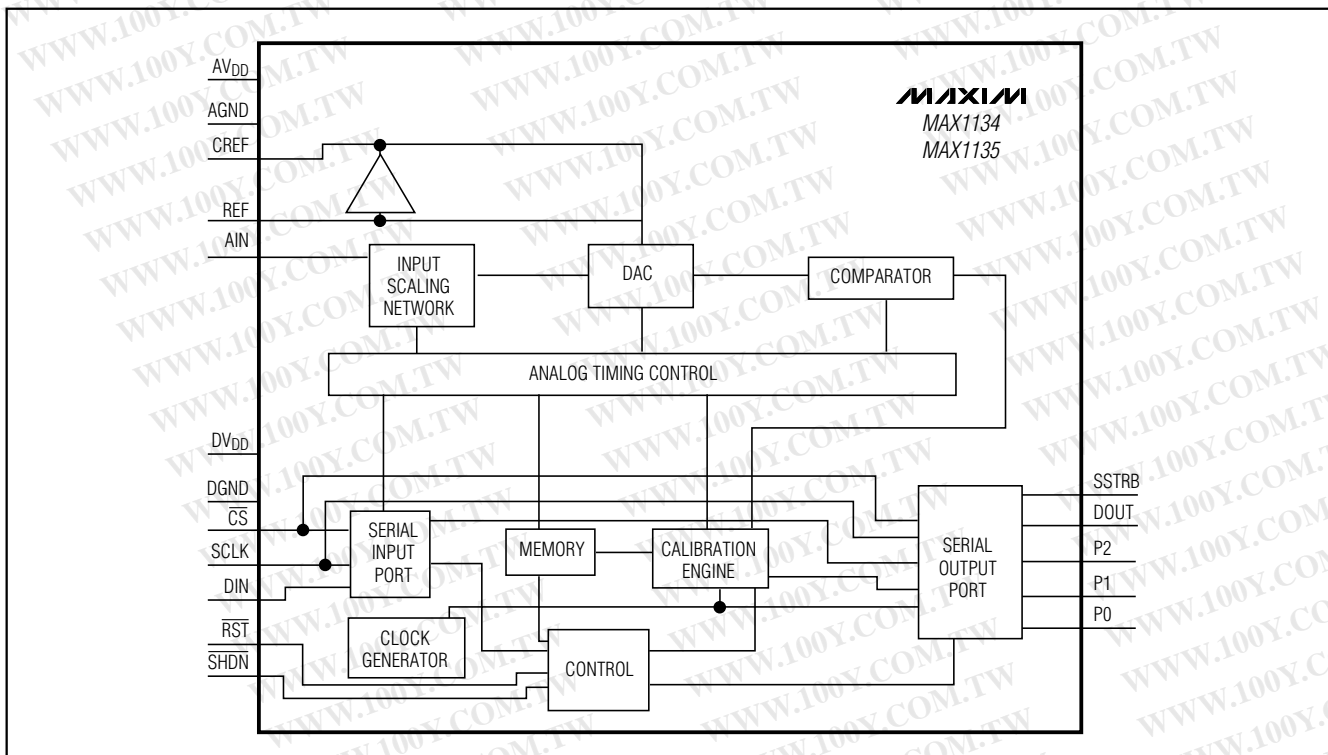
MAXIM
MAX1134
MAX1135

$AV_{DD}$
AGND
CREF
REF
AIN
INPUT SCALING NETWORK
DAC
COMPARATOR
ANALOG TIMING CONTROL
$DV_{DD}$
DGND
$\overline{CS}$
SCLK
DIN
$\overline{RST}$
$\overline{SHDN}$
SERIAL INPUT PORT
MEMORY
CALIBRATION ENGINE
CLOCK GENERATOR
CONTROL
SERIAL OUTPUT PORT
SSTRB
DOUT
P2
P1
P0

WWW.100Y.COM.TW